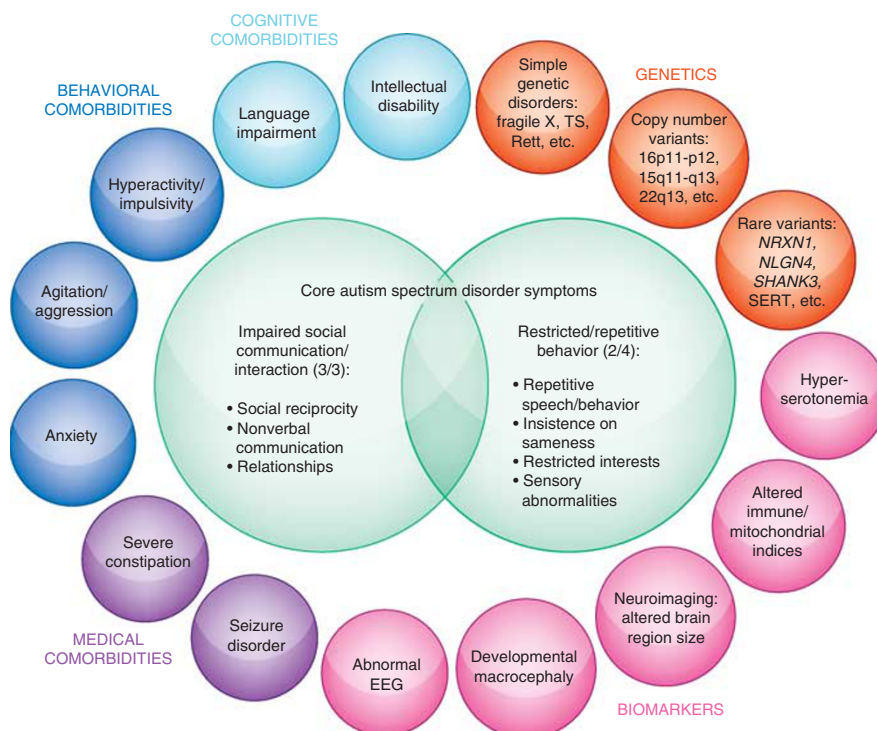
COGNITIVE COMORBIDITIES

Intellectual disability

Language impairment

BEHAVIORAL COMORBIDITIES

Hyperactivity/ impulsivity

Agitation/ aggression

Anxiety

Simple genetic disorders: fragile X, TS, Rett, etc.

GENETICS

Copy number variants: 16p11-p12, 15q11-q13, 22q13, etc.

Rare variants: NRXN1, NLGN4, SHANK3, SERT, etc.

Core autism spectrum disorder symptoms

Impaired social communication/ interaction (3/3):

• Social reciprocity
• Nonverbal communication
• Relationships

Restricted/repetitive behavior (2/4):

• Repetitive speech/behavior
• Insistence on sameness
• Restricted interests
• Sensory abnormalities

Hyper-serotonemia

Altered immune/ mitochondrial indices

Neuroimaging: altered brain region size

Developmental macrocephaly

Abnormal EEG

Seizure disorder

Severe constipation

MEDICAL COMORBIDITIES

BIOMARKERS